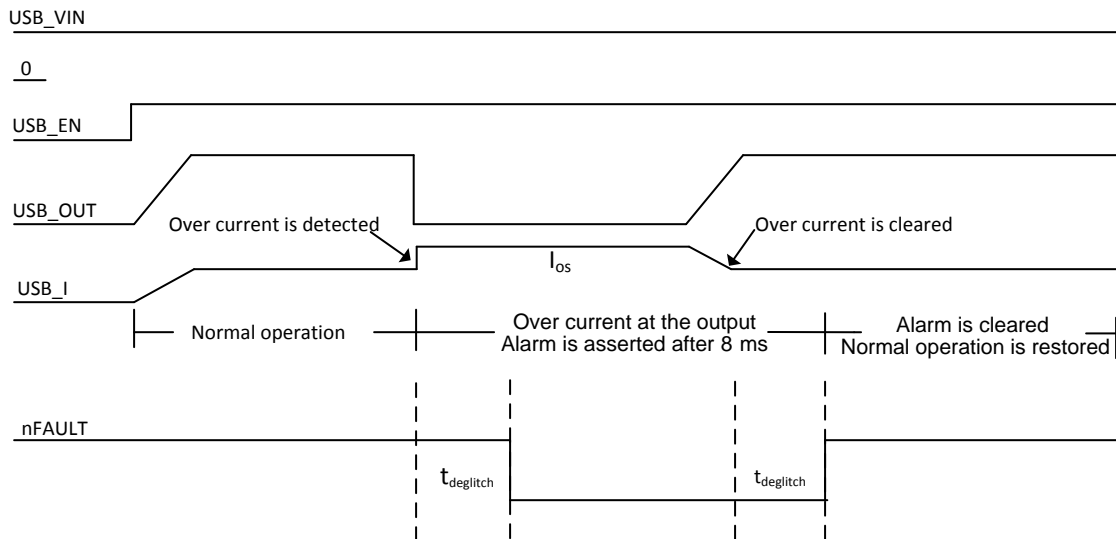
USB_VIN

0

USB_EN

USB_OUT

Over current is detected

Over current is cleared

$I_{os}$

USB_I

Normal operation

Over current at the output
Alarm is asserted after 8 ms

Alarm is cleared
Normal operation is restored

nFAULT

$t_{deglitch}$

$t_{deglitch}$